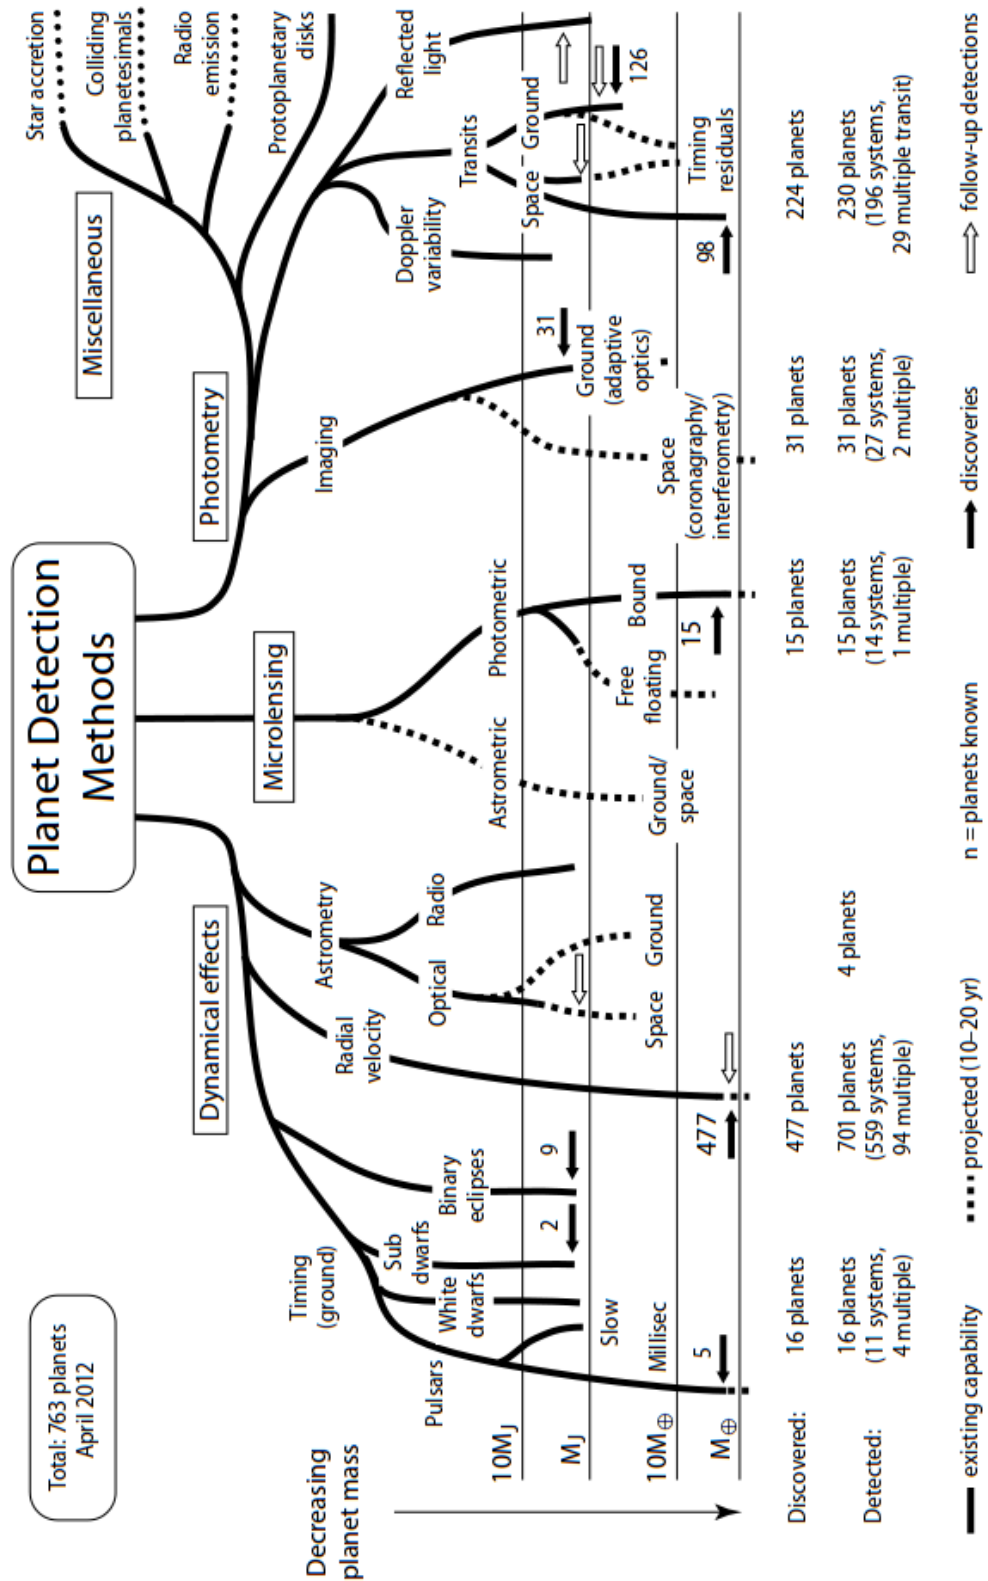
Planet Detection Methods

Total: 763 planets
April 2012

Decreasing planet mass

$10M_J$
$M_J$
$10M_\oplus$
$M_\oplus$

Dynamical effects

Timing (ground)
Pulsars
Slow
Millisec
5
White dwarfs
Sub dwarfs
2
Binary eclipses
9
Radial velocity
477
Astrometry
Optical
Radio
Space
Ground

Microlensing
Astrometric
Ground/ space
Photometric
Free floating
Bound
15

Photometry
Imaging
Ground (adaptive optics)
31
Space (coronagraphy/ interferometry)

Miscellaneous
Star accretion
Colliding planetesimals
Radio emission
Protoplanetary disks
Reflected light
Transits
Doppler variability
Space
Ground
Timing residuals
98
126

Discovered: 16 planets; 477 planets; 15 planets; 31 planets; 224 planets

Detected: 16 planets (11 systems, 4 multiple); 701 planets (559 systems, 94 multiple); 4 planets; 15 planets (14 systems, 1 multiple); 31 planets (27 systems, 2 multiple); 230 planets (196 systems, 29 multiple transit)

existing capability
projected (10–20 yr)
n = planets known
discoveries
follow-up detections